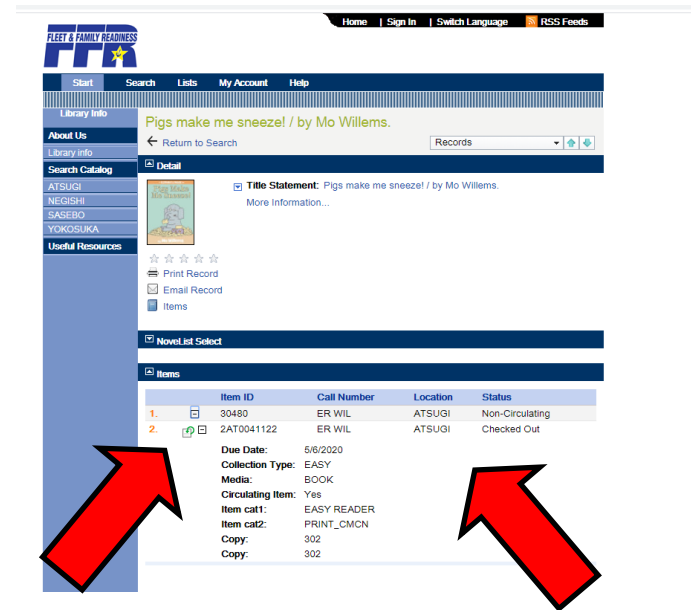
FLEET & FAMILY READINESS
FFR

Home | Sign In | Switch Language | RSS Feeds

Start Search Lists My Account Help

Library Info
About Us
Library info
Search Catalog
ATSUGI
NEGISHI
SASEBO
YOKOSUKA
Useful Resources

Pigs make me sneeze! / by Mo Willems.

Return to Search

Records

Detail

Title Statement: Pigs make me sneeze! / by Mo Willems.
More Information...

Print Record
Email Record
Items

NoveList Select

Items

| | | Item ID | Call Number | Location | Status |
|---|---|---|---|---|---|
| 1. | | 30480 | ER WIL | ATSUGI | Non-Circulating |
| 2. | | 2AT0041122 | ER WIL | ATSUGI | Checked Out |

Due Date: 5/6/2020
Collection Type: EASY
Media: BOOK
Circulating Item: Yes
Item cat1: EASY READER
Item cat2: PRINT_CMCN
Copy: 302
Copy: 302